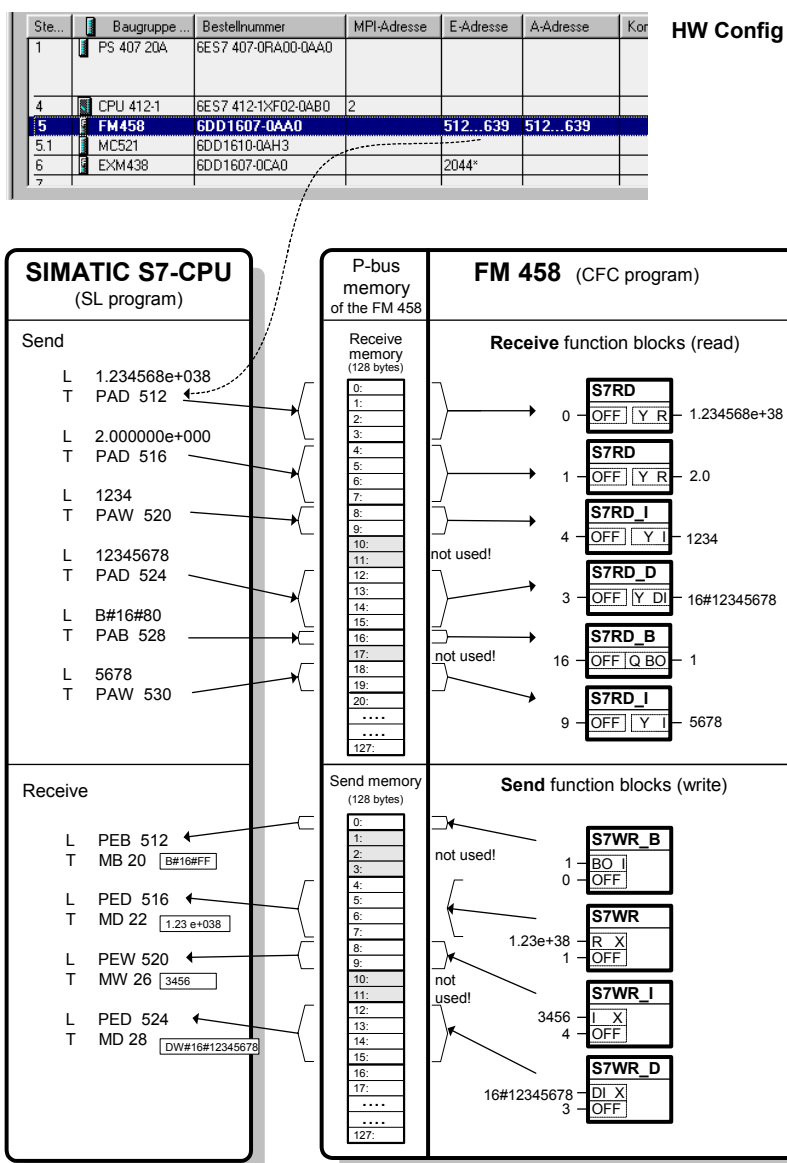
| Ste... | Baugruppe ... | Bestellnummer | MPI-Adresse | E-Adresse | A-Adresse | Kon |
|---|---|---|---|---|---|---|
| 1 | PS 407 20A | 6ES7 407-0RA00-0AA0 | | | | |
| 4 | CPU 412-1 | 6ES7 412-1XF02-0AB0 | 2 | | | |
| 5 | FM458 | 6DD1607-0AA0 | | 512...639 | 512...639 | |
| 5.1 | MC521 | 6DD1610-0AH3 | | | | |
| 6 | EXM438 | 6DD1607-0CA0 | | 2044* | | |
| 7 | | | | | | |

HW Config

SIMATIC S7-CPU
(SL program)

Send

L 1.234568e+038
T PAD 512

L 2.000000e+000
T PAD 516

L 1234
T PAW 520

L 12345678
T PAD 524

L B#16#80
T PAB 528

L 5678
T PAW 530

Receive

L PEB 512
T MB 20 B#16#FF

L PED 516
T MD 22 1.23 e+038

L PEW 520
T MW 26 3456

L PED 524
T MD 28 DW#16#12345678

P-bus memory of the FM 458

Receive memory (128 bytes)

0: 1: 2: 3: 4: 5: 6: 7: 8: 9: 10: 11: 12: 13: 14: 15: 16: 17: 18: 19: 20: .... .... 127:

Send memory (128 bytes)

0: 1: 2: 3: 4: 5: 6: 7: 8: 9: 10: 11: 12: 13: 14: 15: 16: 17: .... .... 127:

FM 458 (CFC program)

Receive function blocks (read)

S7RD
0 OFF Y R 1.234568e+38

S7RD
1 OFF Y R 2.0

S7RD_I
4 OFF Y I 1234

not used!

S7RD_D
3 OFF Y DI 16#12345678

S7RD_B
16 OFF Q BO 1

not used!

S7RD_I
9 OFF Y I 5678

Send function blocks (write)

not used!

S7WR_B
1 BO I
0 OFF

S7WR
1.23e+38 R X
1 OFF

not used!

S7WR_I
3456 I X
4 OFF

S7WR_D
16#12345678 DI X
3 OFF